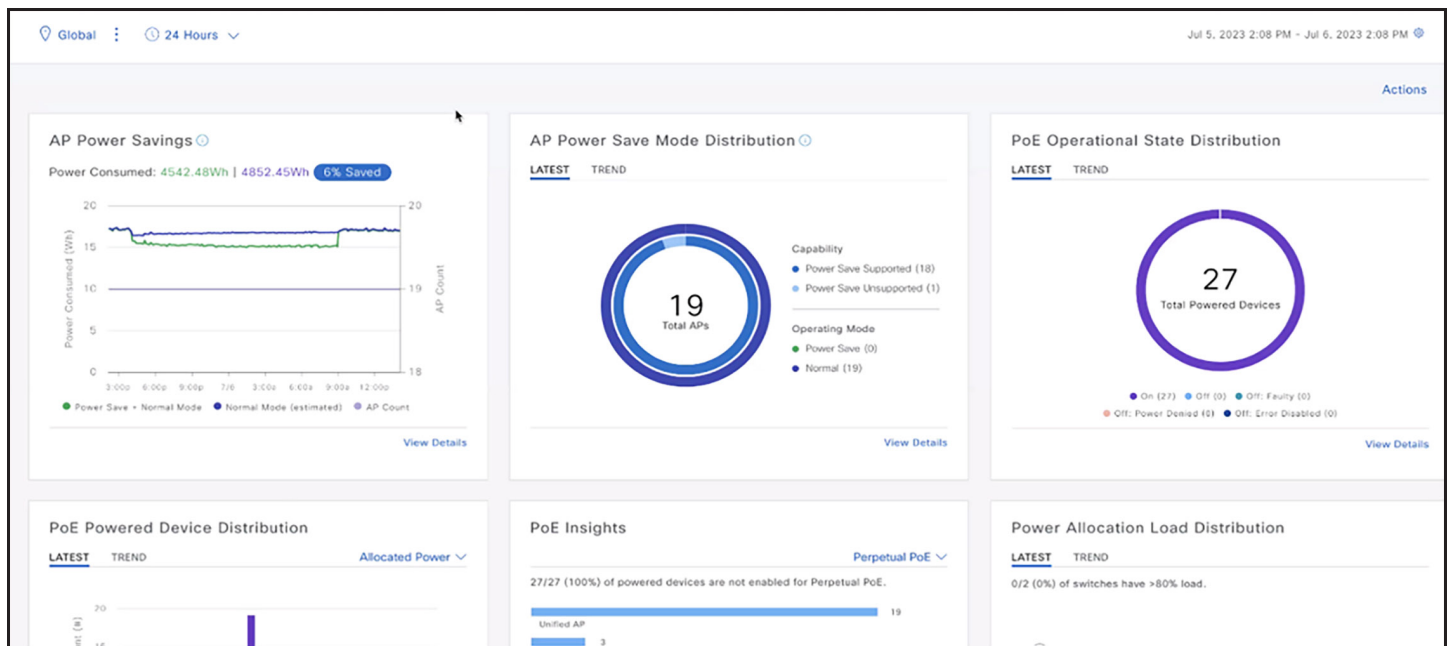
Global 24 Hours

Jul 5, 2023 2:08 PM - Jul 6, 2023 2:08 PM

Actions

AP Power Savings

Power Consumed: 4542.48Wh | 4852.45Wh 6% Saved

20 15 10 5 0

Power Consumed (Wh)

20 19 18

AP Count

3:00p 6:00p 9:00p 7/6 3:00a 6:00a 9:00a 12:00p

Power Save + Normal Mode Normal Mode (estimated) AP Count

View Details

AP Power Save Mode Distribution

LATEST TREND

19
Total APs

Capability
Power Save Supported (18)
Power Save Unsupported (1)

Operating Mode
Power Save (0)
Normal (19)

View Details

PoE Operational State Distribution

LATEST TREND

27
Total Powered Devices

On (27) Off (0) Off: Faulty (0)
Off: Power Denied (0) Off: Error Disabled (0)

View Details

PoE Powered Device Distribution

LATEST TREND

Allocated Power

20
15

PoE Insights

Perpetual PoE

27/27 (100%) of powered devices are not enabled for Perpetual PoE.

19
Unified AP
3

Power Allocation Load Distribution

LATEST TREND

0/2 (0%) of switches have >80% load.